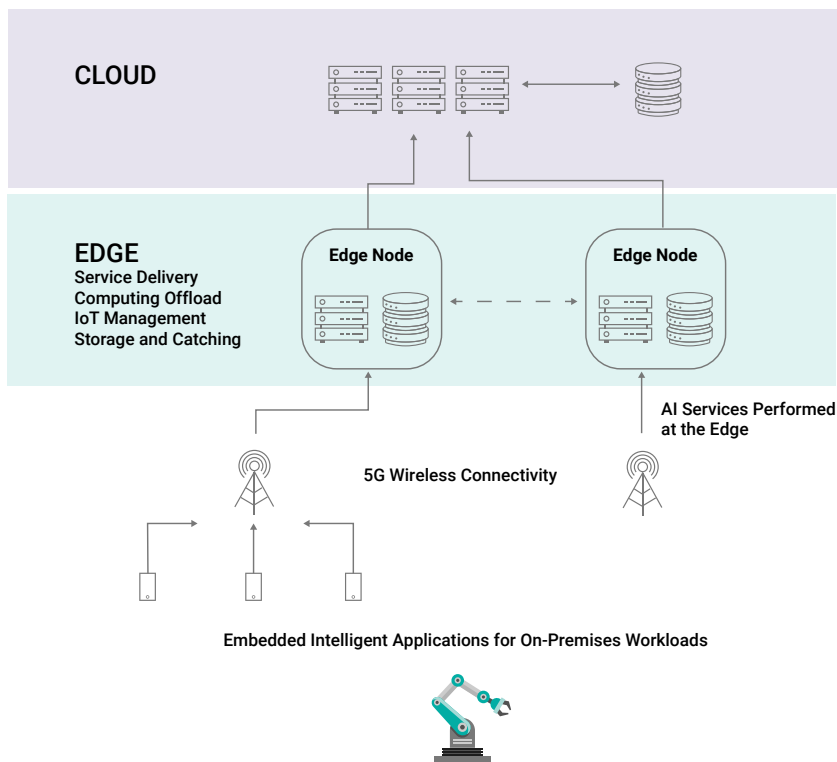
CLOUD

EDGE
Service Delivery
Computing Offload
IoT Management
Storage and Catching

Edge Node

Edge Node

AI Services Performed at the Edge

5G Wireless Connectivity

Embedded Intelligent Applications for On-Premises Workloads